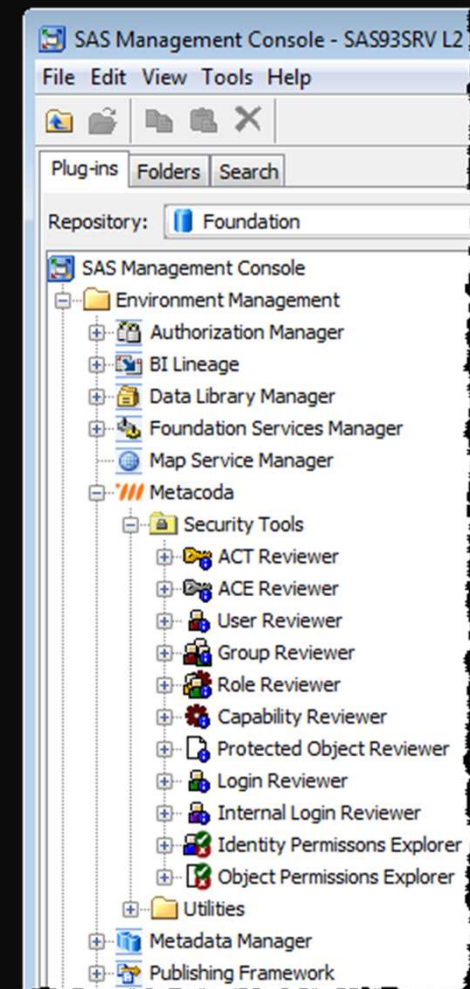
SAS Management Console - SAS93SRV L2

File Edit View Tools Help

Plug-ins Folders Search

Repository: Foundation

SAS Management Console
Environment Management
Authorization Manager
BI Lineage
Data Library Manager
Foundation Services Manager
Map Service Manager
Metacoda
Security Tools
ACT Reviewer
ACE Reviewer
User Reviewer
Group Reviewer
Role Reviewer
Capability Reviewer
Protected Object Reviewer
Login Reviewer
Internal Login Reviewer
Identity Permissons Explorer
Object Permissions Explorer
Utilities
Metadata Manager
Publishing Framework